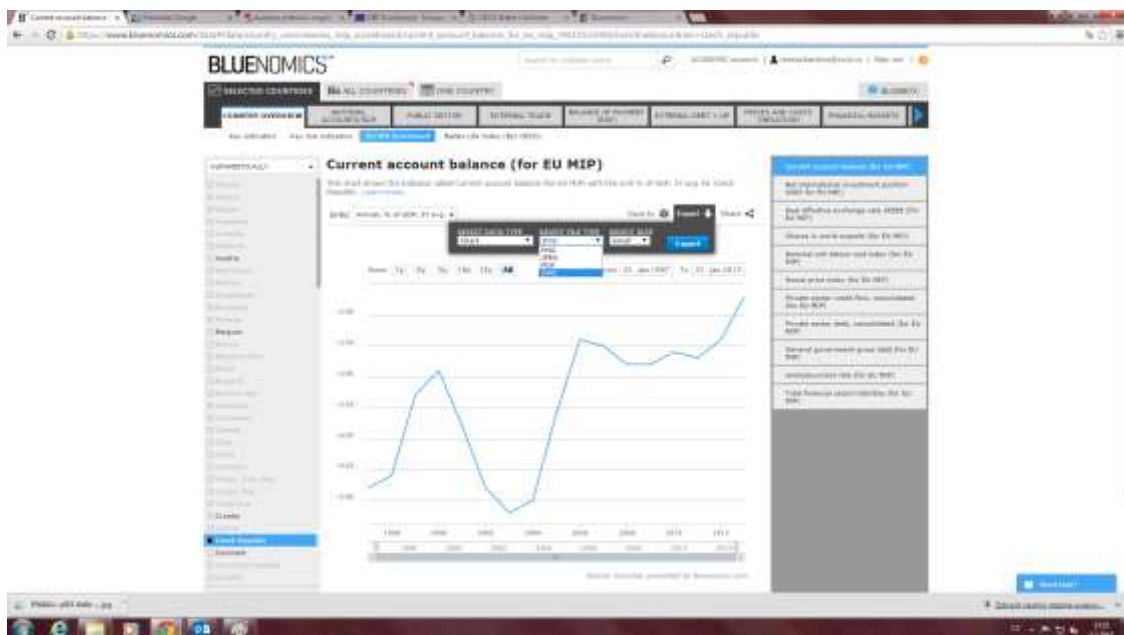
BLUENOMICS

SELECTED COUNTRIES | ALL COUNTRIES | ONE COUNTRY

COUNTRY OVERVIEW | NATIONAL ACCOUNTS | PUBLIC SECTOR | EXTERNAL TRADE | BALANCE OF PAYMENTS | EXTERNAL DEBT | PRICES AND COSTS | FINANCIAL MARKETS

Current account balance (for EU MIP)

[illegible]

Export

SELECT DATA TYPE | SELECT FILE TYPE | SELECT SEP

Chart | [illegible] | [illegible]

PNG
JPEG
PDF
SVG

Export

Zoom 1y 3y 5y 10y 15y All

From 01. Jan 1997 To 01. Jan 2013

Austria

Belgium

Croatia

Czech Republic

Denmark

Current account balance (for EU MIP)

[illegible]

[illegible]

Need help?